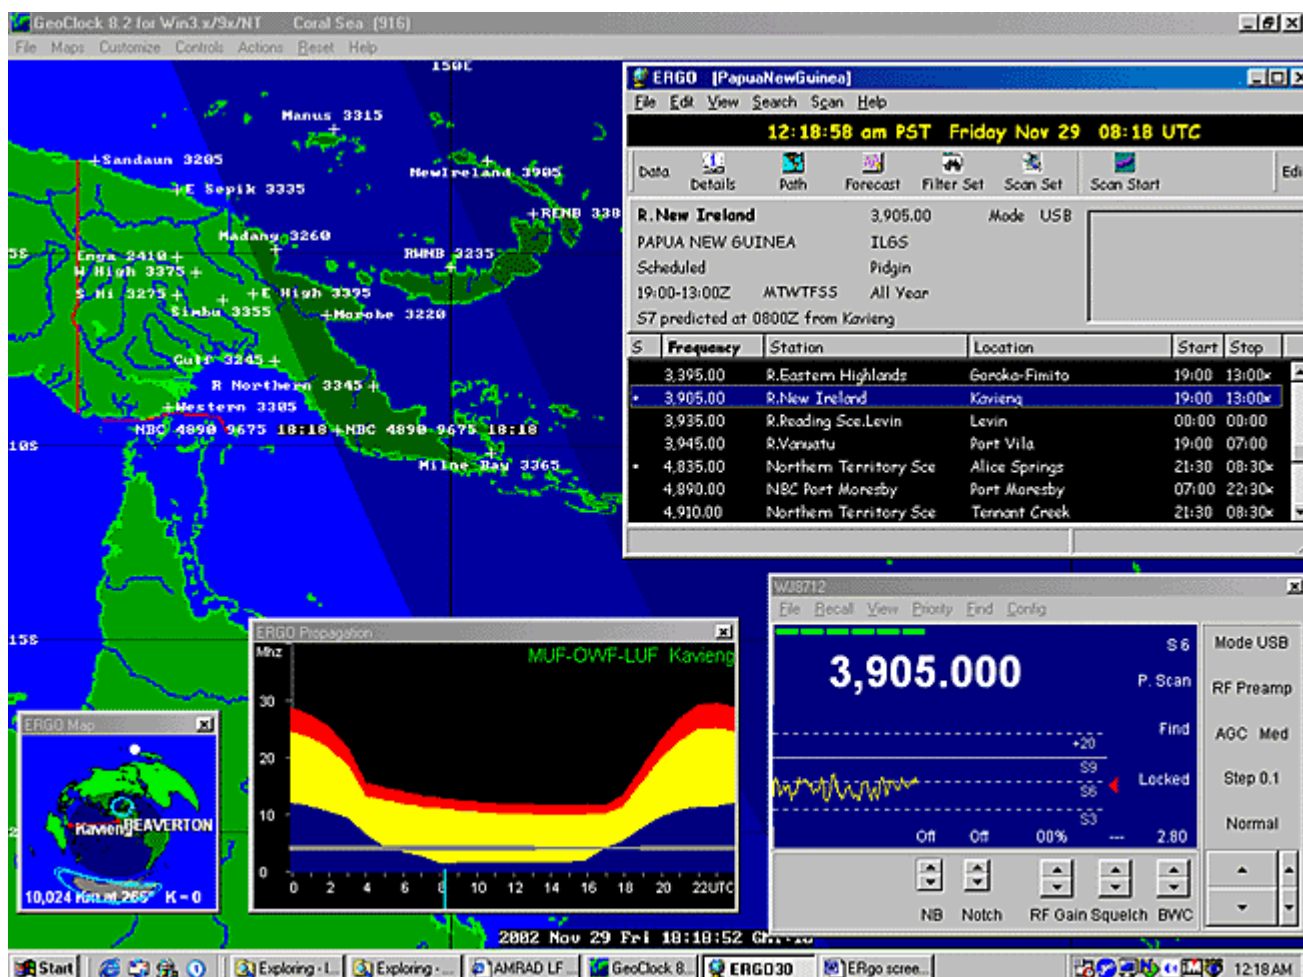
GeoClock 8.2 for Win3.x/9x/NT Coral Sea [916]
File Maps Customize Controls Actions Reset Help

150E
Manus 3315
Sandaun 3205
E Sepik 3335
NewIreland 3905
RENB 338
Madang 3260
5S
Enga 2410
W High 3375
RWNB 3235
S Hi 3275
E High 3395
Simbu 3355
Morobe 3220
Gulf 3245
R Northern 3345
Western 3305
NBC 4890 9675 18:18 NBC 4890 9675 18:18
10S
Milne Bay 3365
15S

ERGO [PapuaNewGuinea]
File Edit View Search Scan Help
12:18:58 am PST Friday Nov 29 08:18 UTC
Data Details Path Forecast Filter Set Scan Set Scan Start Edi

R.New Ireland 3,905.00 Mode USB
PAPUA NEW GUINEA IL6S
Scheduled Pidgin
19:00-13:00Z MTWTFSS All Year
S7 predicted at 0800Z from Kavieng

| S | Frequency | Station | Location | Start | Stop |
|---|---|---|---|---|---|
| | 3,395.00 | R.Eastern Highlands | Goroka-Fimito | 19:00 | 13:00x |
| • | 3,905.00 | R.New Ireland | Kavieng | 19:00 | 13:00x |
| | 3,935.00 | R.Reading Sce.Levin | Levin | 00:00 | 00:00 |
| | 3,945.00 | R.Vanuatu | Port Vila | 19:00 | 07:00 |
| • | 4,835.00 | Northern Territory Sce | Alice Springs | 21:30 | 08:30x |
| | 4,890.00 | NBC Port Moresby | Port Moresby | 07:00 | 22:30x |
| | 4,910.00 | Northern Territory Sce | Tennant Creek | 21:30 | 08:30x |

WJ8712
File Recall View Priority Find Config
3,905.000
S6
P. Scan
Find
Locked
+20
S9
S6
S3
Off Off 00% --- 2.80
Mode USB
RF Preamp
AGC Med
Step 0.1
Normal
NB Notch RF Gain Squelch BWC

ERGO Propagation
Mhz
MUF-OWF-LUF Kavieng
30
20
10
0
0 2 4 6 8 10 12 14 16 18 20 22UTC

ERGO Map
Kavieng BEAVERTON
10,024 Km at 265° K = 0

2002 Nov 29 Fri 18:18:52 GMT+10

Start Exploring - I... Exploring - ... AMRAD LF ... GeoClock 8... ERGO30 ERgo scree... 12:18 AM